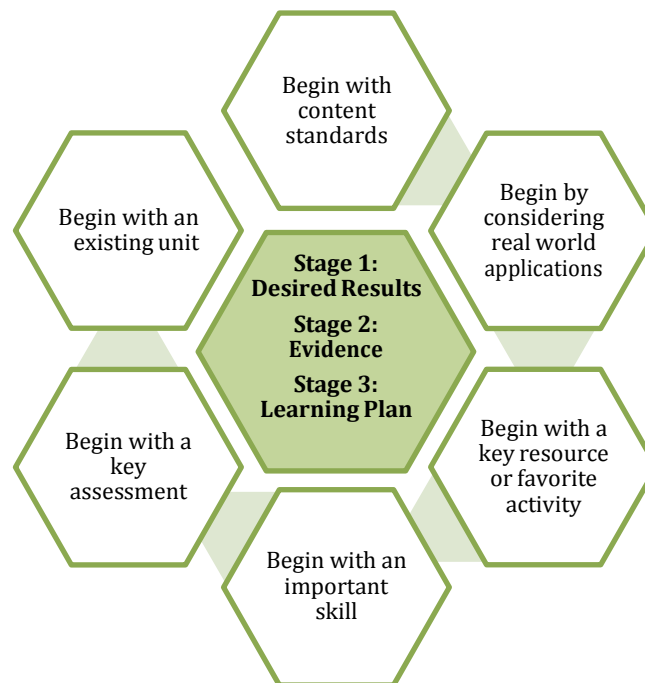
Begin with content standards

Begin by considering real world applications

Begin with a key resource or favorite activity

Begin with an important skill

Begin with a key assessment

Begin with an existing unit

Stage 1: Desired Results

Stage 2: Evidence

Stage 3: Learning Plan